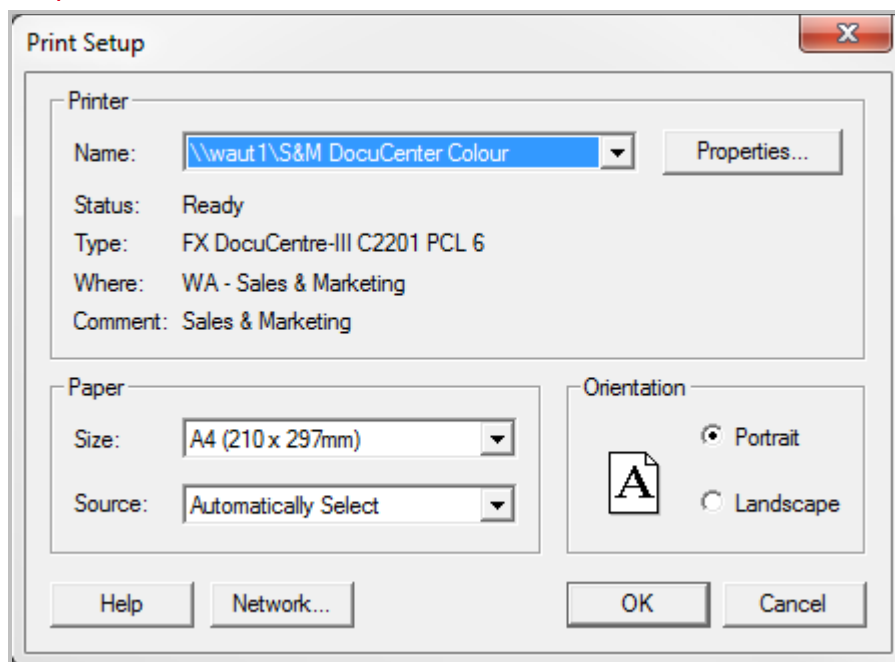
Print Setup

Printer

Name: \\waut1\S&M DocuCenter Colour

Properties...

Status: Ready

Type: FX DocuCentre-III C2201 PCL 6

Where: WA - Sales & Marketing

Comment: Sales & Marketing

Paper

Size: A4 (210 x 297mm)

Source: Automatically Select

Orientation

A

Portrait

Landscape

Help

Network...

OK

Cancel